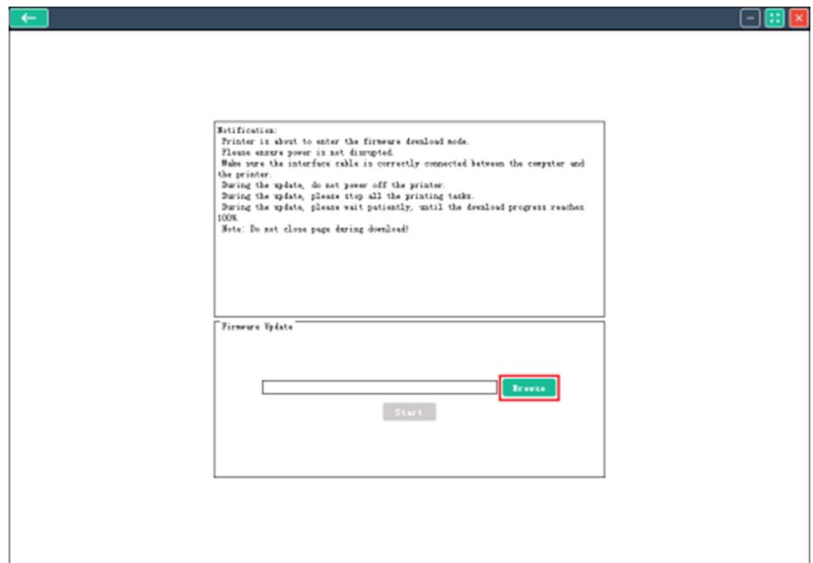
Notification:
Printer is about to enter the firmware download mode.
Please ensure power is not disrupted.
Make sure the interface cable is correctly connected between the computer and the printer.
During the update, do not power off the printer.
During the update, please stop all the printing tasks.
During the update, please wait patiently, until the download progress reaches 100%
Note: Do not close page during download!

Firmware Update

Browse

Start